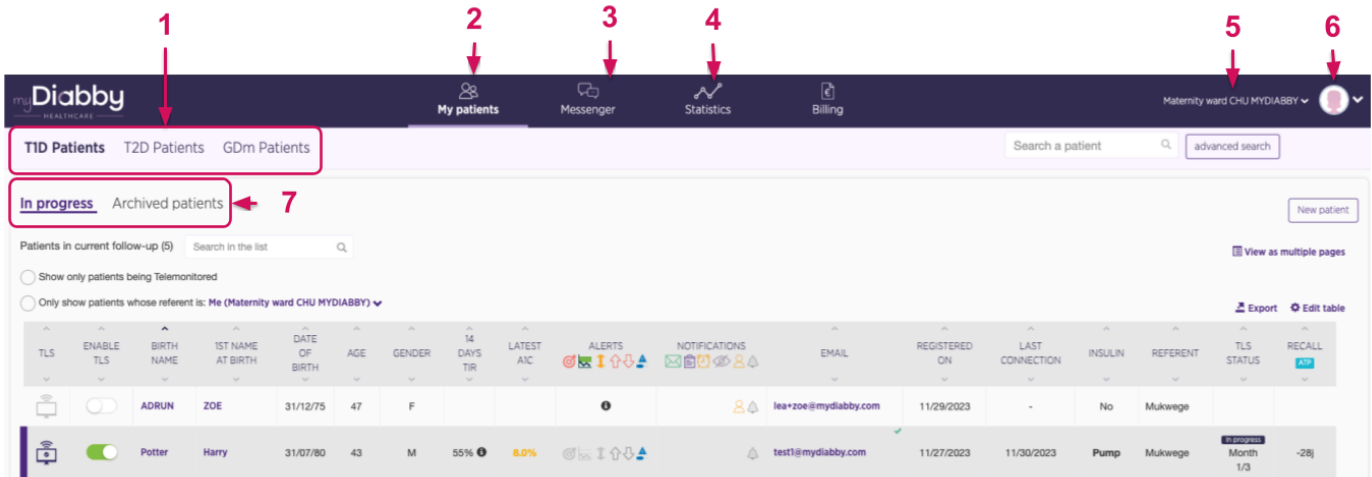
1 2 3 4 5 6

myDiabby HEALTHCARE

My patients Messenger Statistics Billing

Maternity ward CHU MYDIABBY

T1D Patients T2D Patients GDm Patients

Search a patient

advanced search

In progress Archived patients

7

New patient

Patients in current follow-up (5)

Search in the list

View as multiple pages

Show only patients being Telemonitored

Only show patients whose referent is: Me (Maternity ward CHU MYDIABBY)

Export Edit table

| TLS | ENABLE TLS | BIRTH NAME | 1ST NAME AT BIRTH | DATE OF BIRTH | AGE | GENDER | 14 DAYS TIR | LATEST A1C | ALERTS | NOTIFICATIONS | EMAIL | REGISTERED ON | LAST CONNECTION | INSULIN | REFERENT | TLS STATUS | RECALL ATP |
|---|---|---|---|---|---|---|---|---|---|---|---|---|---|---|---|---|---|
| | | ADRUN | ZOE | 31/12/75 | 47 | F | | | | | lea+zoe@mydiabby.com | 11/29/2023 | - | No | Mukwege | | |
| | | Potter | Harry | 31/07/80 | 43 | M | 55% | 8.0% | | | test1@mydiabby.com | 11/27/2023 | 11/30/2023 | Pump | Mukwege | In progress Month 1/3 | -28j |